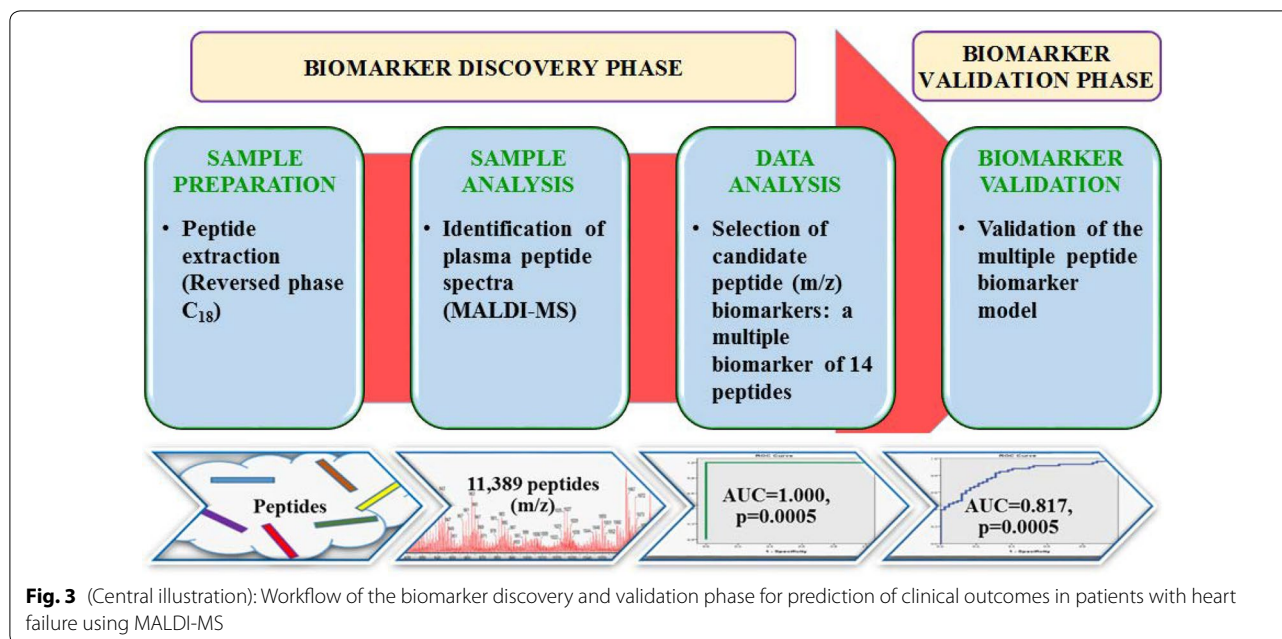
BIOMARKER DISCOVERY PHASE

BIOMARKER VALIDATION PHASE

SAMPLE PREPARATION

• Peptide extraction (Reversed phase $C_{18}$)

SAMPLE ANALYSIS

• Identification of plasma peptide spectra (MALDI-MS)

DATA ANALYSIS

• Selection of candidate peptide (m/z) biomarkers: a multiple biomarker of 14 peptides

BIOMARKER VALIDATION

• Validation of the multiple peptide biomarker model

Peptides

11,389 peptides (m/z)

ROC Curve

AUC=1.000, p=0.0005

ROC Curve

AUC=0.817, p=0.0005

**Fig. 3** (Central illustration): Workflow of the biomarker discovery and validation phase for prediction of clinical outcomes in patients with heart failure using MALDI-MS